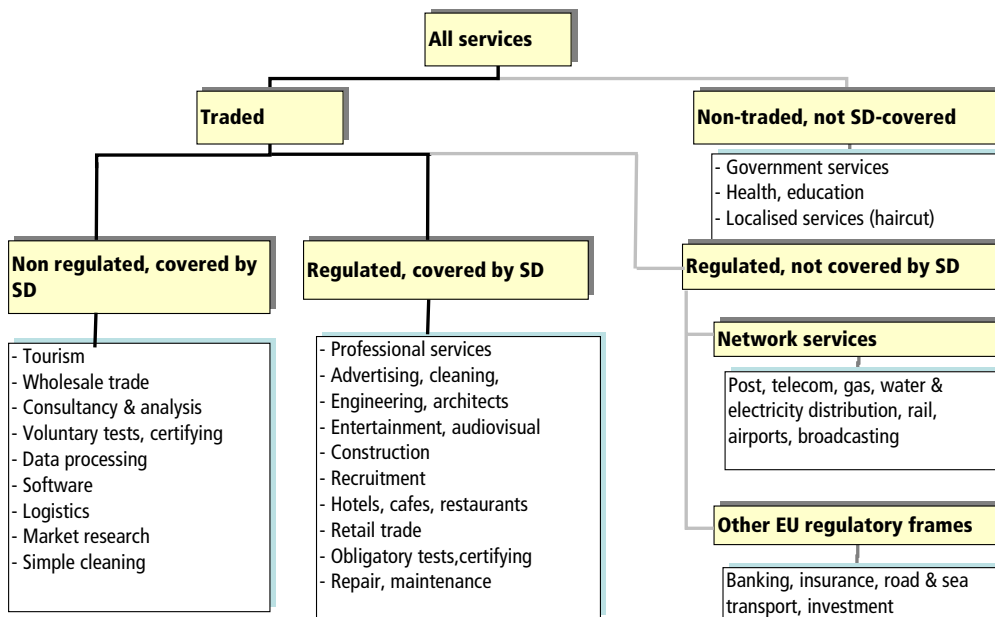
All services

Traded

Non-traded, not SD-covered

- Government services
- Health, education
- Localised services (haircut)

Non regulated, covered by SD

- Tourism
- Wholesale trade
- Consultancy & analysis
- Voluntary tests, certifying
- Data processing
- Software
- Logistics
- Market research
- Simple cleaning

Regulated, covered by SD

- Professional services
- Advertising, cleaning,
- Engineering, architects
- Entertainment, audiovisual
- Construction
- Recruitment
- Hotels, cafes, restaurants
- Retail trade
- Obligatory tests,certifying
- Repair, maintenance

Regulated, not covered by SD

Network services

Post, telecom, gas, water & electricity distribution, rail, airports, broadcasting

Other EU regulatory frames

Banking, insurance, road & sea transport, investment